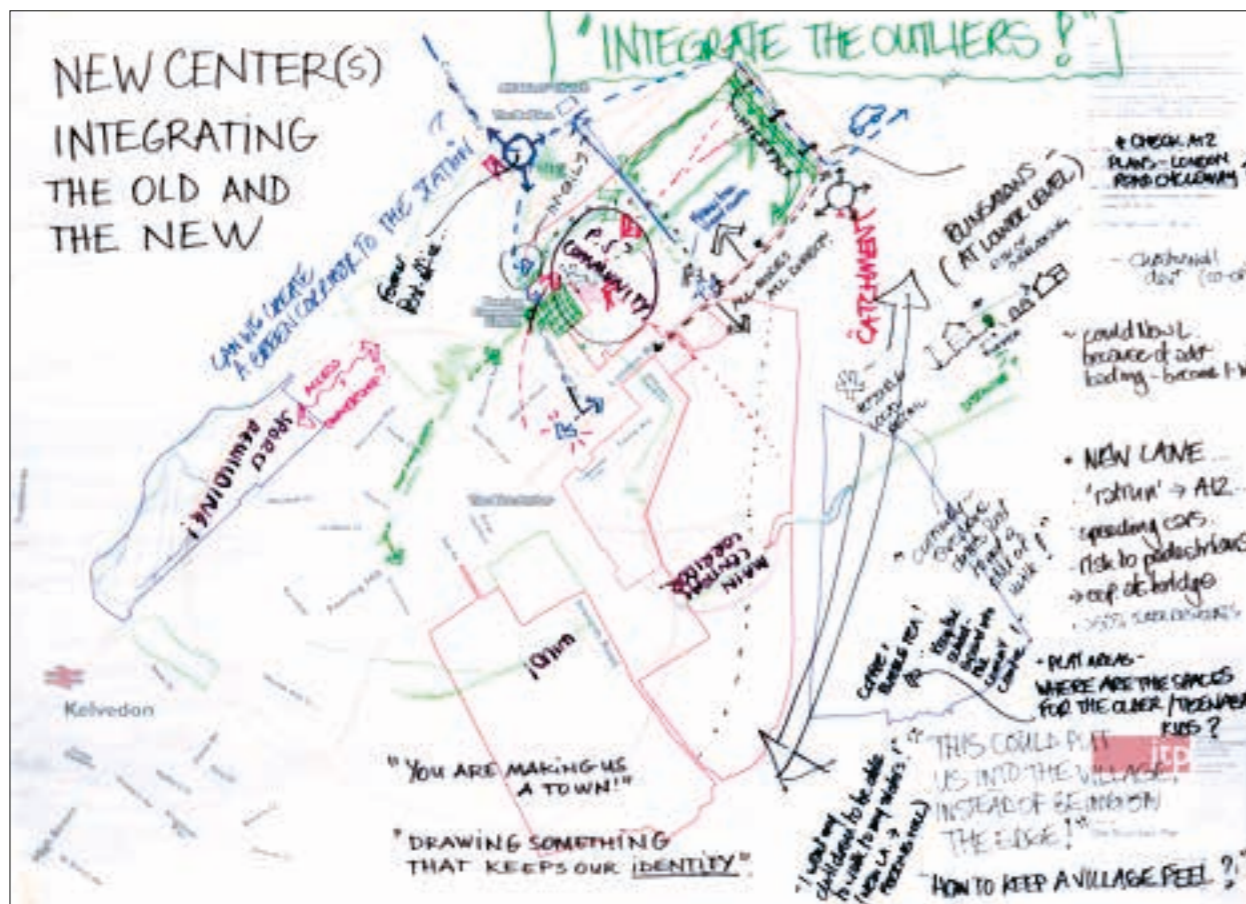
NEW CENTER(S) INTEGRATING THE OLD AND THE NEW

"INTEGRATE THE OUTLIERS!"

CAN WE CREATE A GREEN CORRIDOR TO THE STATION

SPORTS BUILDING!

P.S. COMMUNITY

CATCHMENT

BUNGALOWS (AT LOWER LEVEL)

MAIN CENTRAL CORRIDOR

UNION!

Kelvedon

• CHECK A12 PLANS - LONDON ROAD CHICLOWAY

- could flow because of ... - become ...

• NEW LANE
'return' → A12
- speeding cars
- risk to pedestrians
→ ... at bridge

- PLAY AREAS - WHERE ARE THE SPACES FOR THE OLDER / TEENAGER KIDS?

"THIS COULD PUT US INTO THE VILLAGE, INSTEAD OF BEING ON THE EDGE!"

"YOU ARE MAKING US A TOWN!"

"DRAWING SOMETHING THAT KEEPS OUR IDENTITY"

"HOW TO KEEP A VILLAGE FEEL?"

jtp